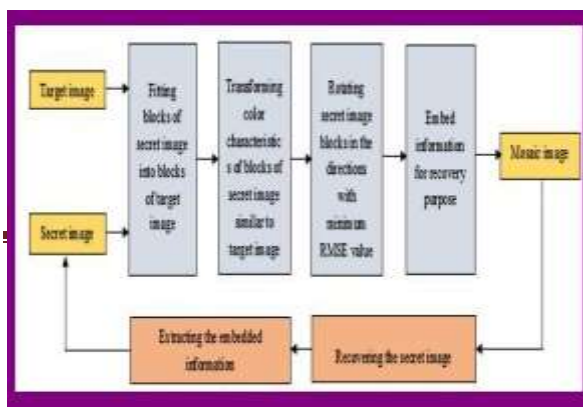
Target image

Secret image

Fitting blocks of secret image into blocks of target image

Transforming color characteristics of blocks of secret image similar to target image

Rotating secret image blocks in the directions with minimum RMSE value

Embed information for recovery purpose

Mosaic image

Recovering the secret image

Extracting the embedded information